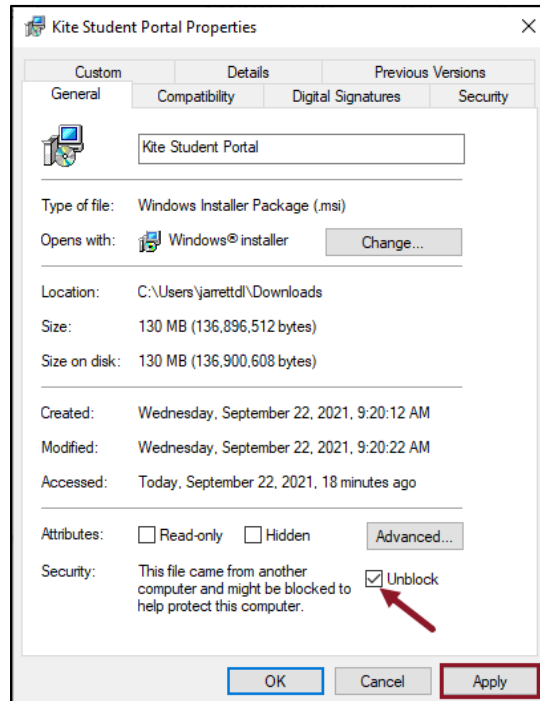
Kite Student Portal Properties

Custom | Details | Previous Versions
General | Compatibility | Digital Signatures | Security

Kite Student Portal

Type of file: Windows Installer Package (.msi)
Opens with: Windows® installer Change...

Location: C:\Users\jarrettdl\Downloads
Size: 130 MB (136,896,512 bytes)
Size on disk: 130 MB (136,900,608 bytes)

Created: Wednesday, September 22, 2021, 9:20:12 AM
Modified: Wednesday, September 22, 2021, 9:20:22 AM
Accessed: Today, September 22, 2021, 18 minutes ago

Attributes: Read-only Hidden Advanced...
Security: This file came from another computer and might be blocked to help protect this computer. Unblock

OK Cancel Apply